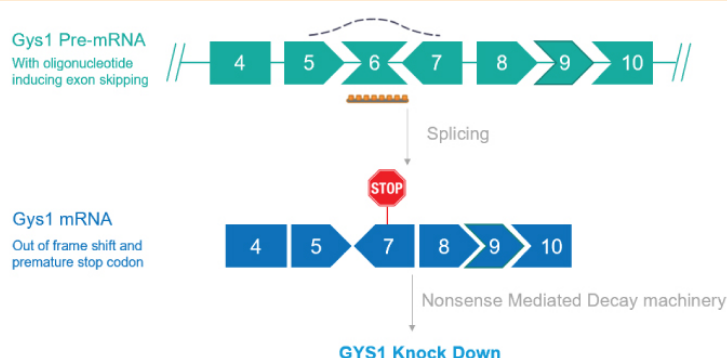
Gys1 Pre-mRNA
With oligonucleotide inducing exon skipping

4 5 6 7 8 9 10

Splicing

STOP

Gys1 mRNA
Out of frame shift and premature stop codon

4 5 7 8 9 10

Nonsense Mediated Decay machinery

GYS1 Knock Down